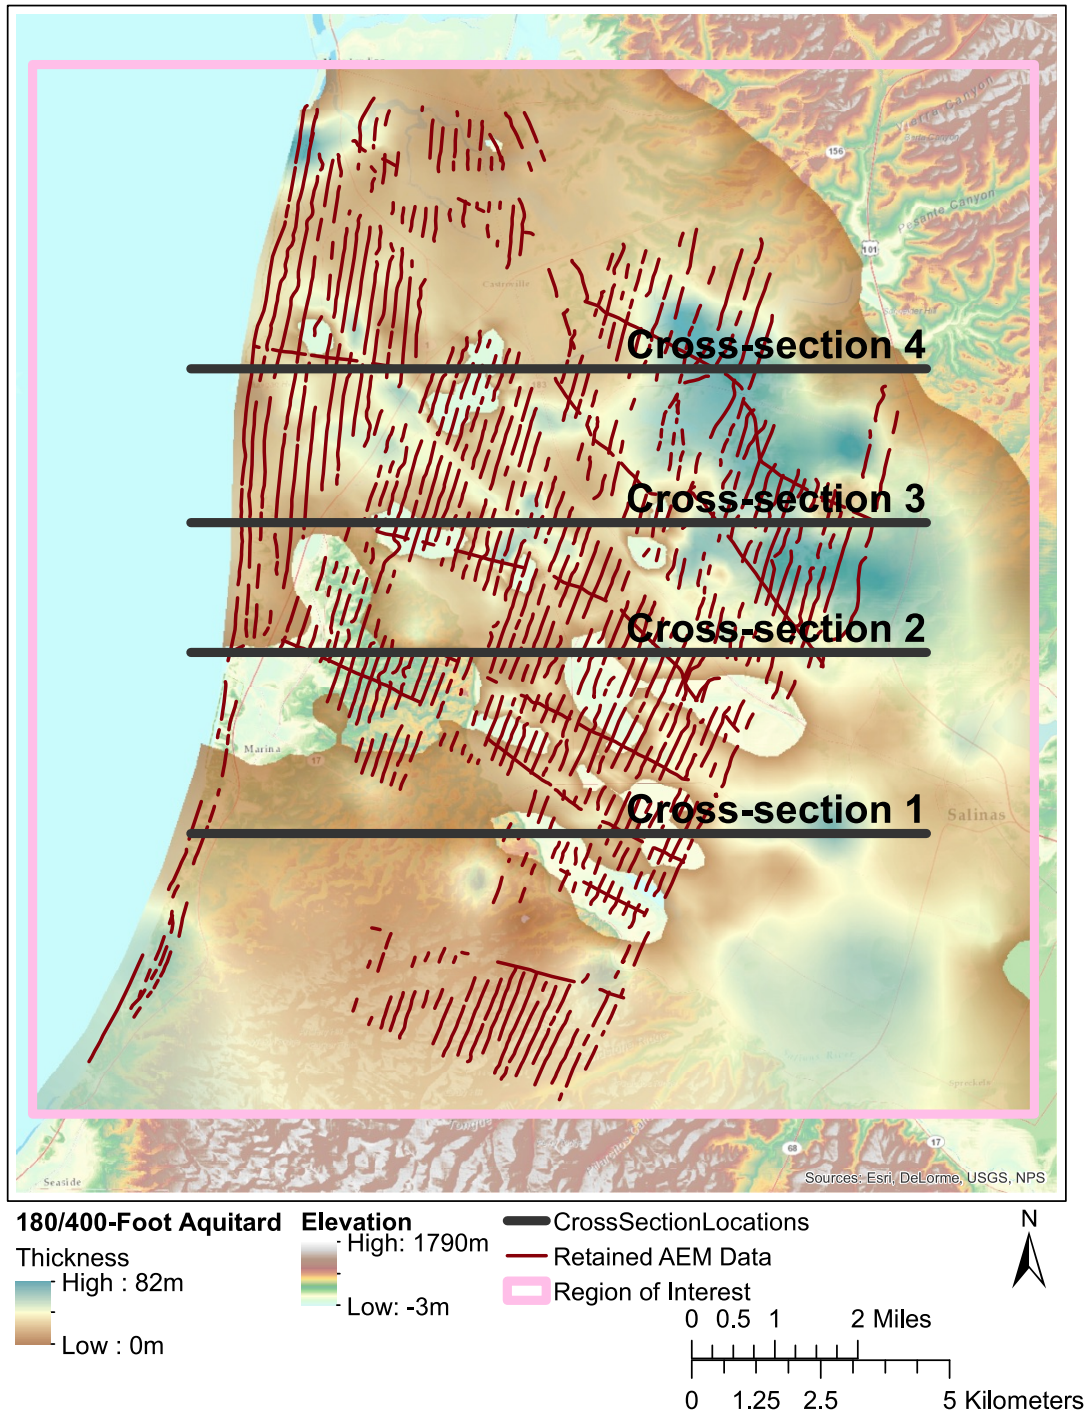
Cross-section 4

Cross-section 3

Cross-section 2

Cross-section 1

Yacitos Canyon

Pesante Canyon

156

101

Castroville

Marina

Salinas

Seaside

Spreckels

68

17

Sources: Esri, DeLorme, USGS, NPS

180/400-Foot Aquitard

Thickness

High : 82m

Low : 0m

Elevation

High: 1790m

Low: -3m

CrossSectionLocations

Retained AEM Data

Region of Interest

N

0 0.5 1 2 Miles

0 1.25 2.5 5 Kilometers